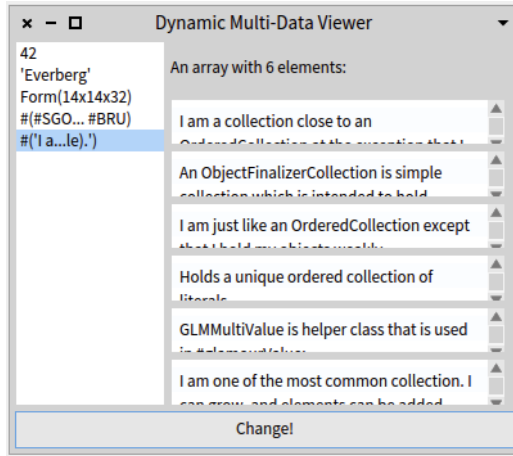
× − □ Dynamic Multi-Data Viewer

42
'Everberg'
Form(14x14x32)
#(#SGO... #BRU)
#('I a...le).')

An array with 6 elements:

I am a collection close to an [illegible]

An ObjectFinalizerCollection is simple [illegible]

I am just like an OrderedCollection except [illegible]

Holds a unique ordered collection of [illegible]

GLMMultiValue is helper class that is used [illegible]

I am one of the most common collection. I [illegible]

Change!